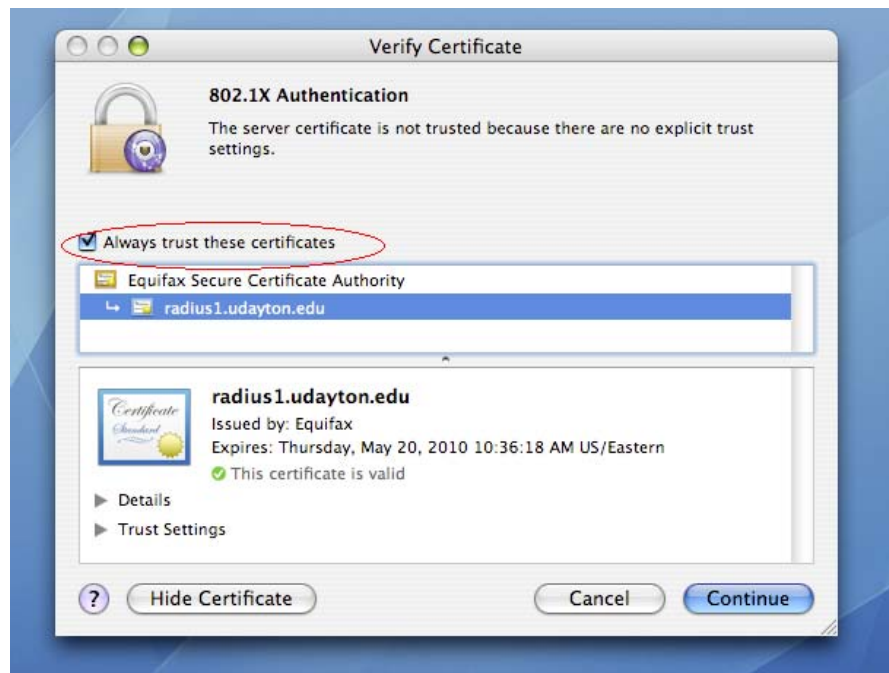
Verify Certificate

802.1X Authentication

The server certificate is not trusted because there are no explicit trust settings.

Always trust these certificates

Equifax Secure Certificate Authority

radius1.udayton.edu

Certificate
Standard

radius1.udayton.edu

Issued by: Equifax

Expires: Thursday, May 20, 2010 10:36:18 AM US/Eastern

This certificate is valid

Details

Trust Settings

?

Hide Certificate

Cancel

Continue